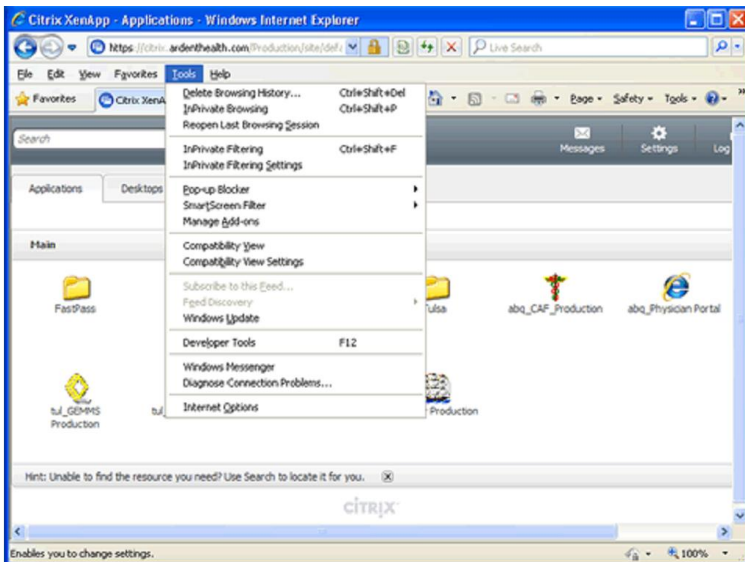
Citrix XenApp - Applications - Windows Internet Explorer

https://citrix.ardenthealth.com/Production/site/def

Live Search

File Edit View Favorites Tools Help

Favorites Citrix XenA

Page Safety Tools

Search

Messages Settings Log

Applications Desktops

Main

FastPass

tul_GEMMS Production

tul

Tulsa

abq_CAF_Production

abq_Physician Portal

Production

Delete Browsing History... Ctrl+Shift+Del
InPrivate Browsing Ctrl+Shift+P
Reopen Last Browsing Session

InPrivate Filtering Ctrl+Shift+F
InPrivate Filtering Settings

Pop-up Blocker
SmartScreen Filter
Manage Add-ons

Compatibility View
Compatibility View Settings

Subscribe to this Feed...
Feed Discovery
Windows Update

Developer Tools F12

Windows Messenger
Diagnose Connection Problems...

Internet Options

Hint: Unable to find the resource you need? Use Search to locate it for you.

CiTRIX

Enables you to change settings.

100%